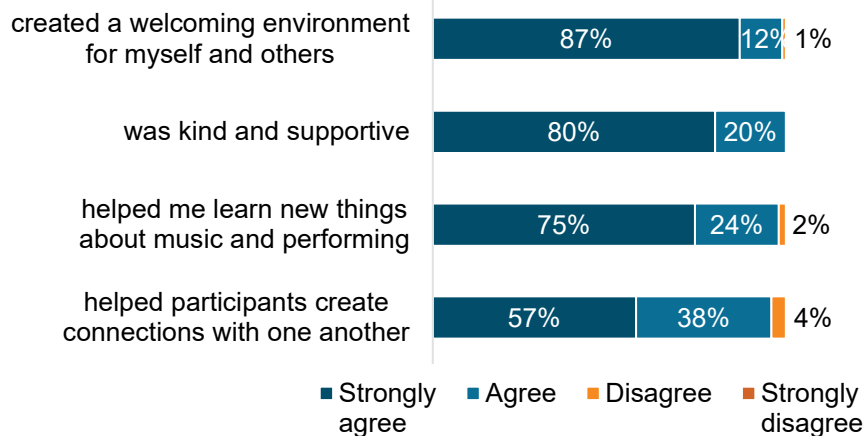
created a welcoming environment for myself and others
87%
12%
1%

was kind and supportive
80%
20%

helped me learn new things about music and performing
75%
24%
2%

helped participants create connections with one another
57%
38%
4%

Strongly agree
Agree
Disagree
Strongly disagree